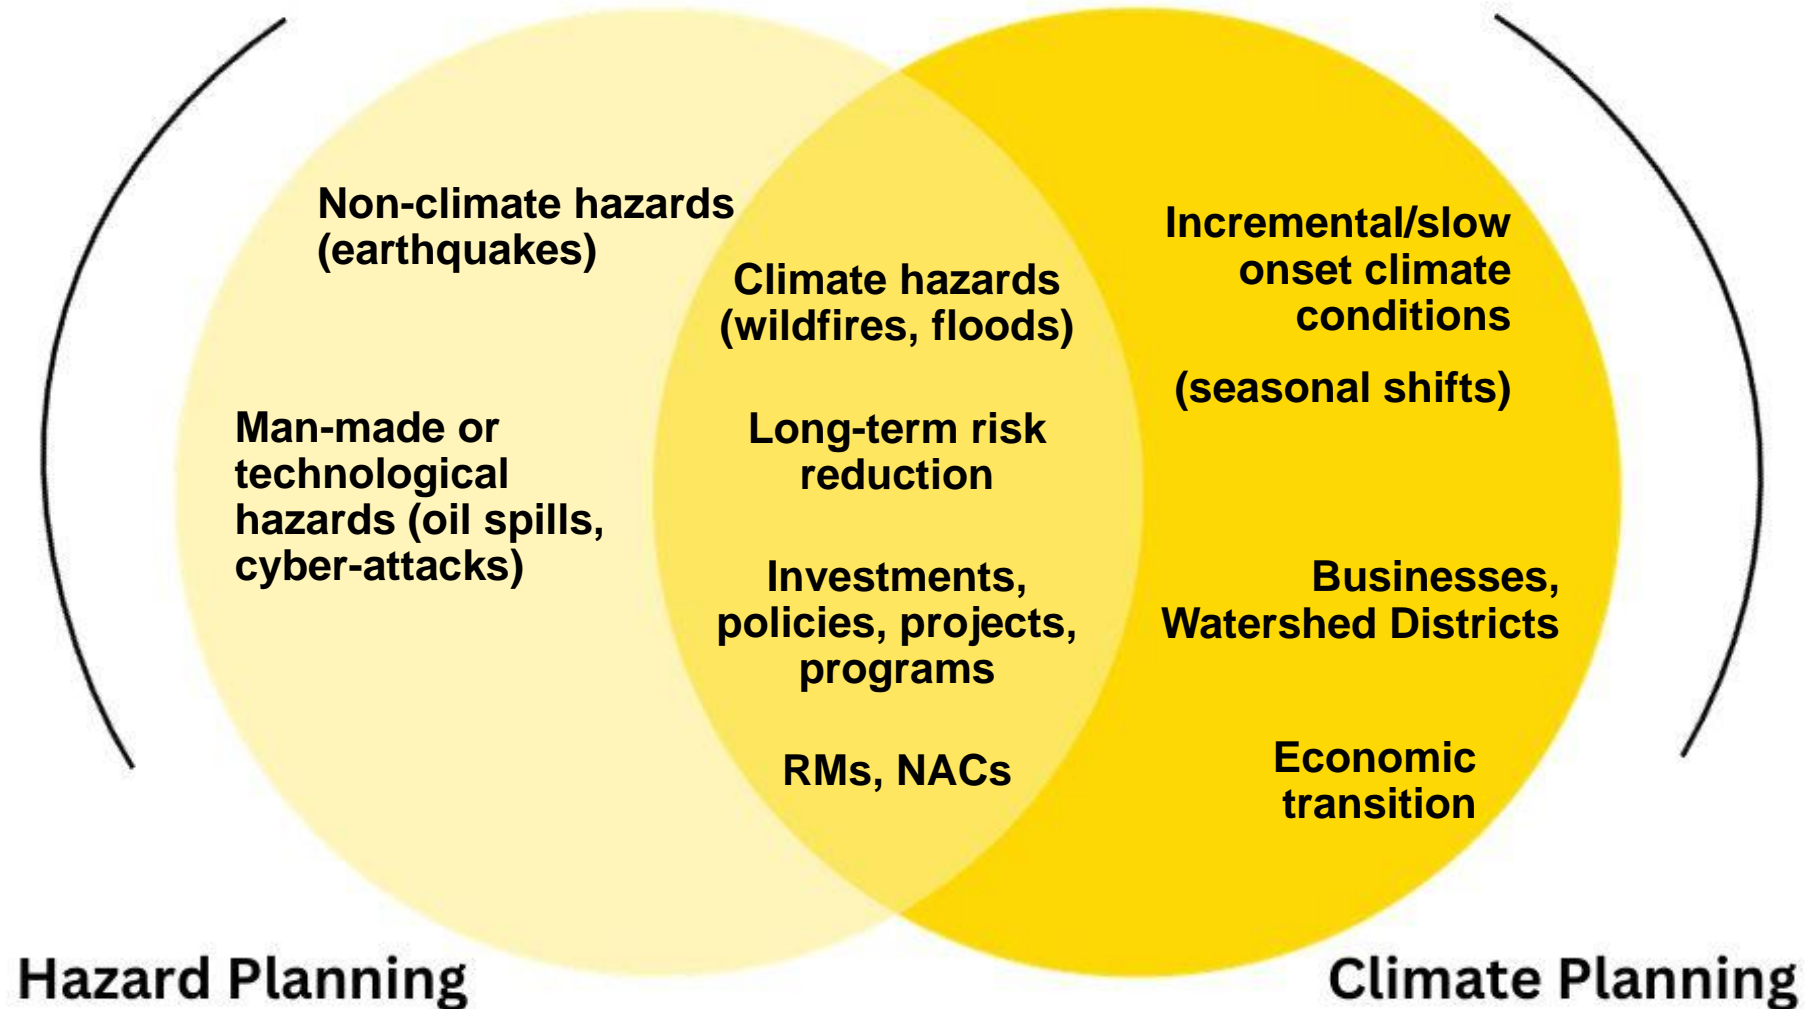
Non-climate hazards (earthquakes)

Man-made or technological hazards (oil spills, cyber-attacks)

Climate hazards (wildfires, floods)

Long-term risk reduction

Investments, policies, projects, programs

RMs, NACs

Incremental/slow onset climate conditions

(seasonal shifts)

Businesses, Watershed Districts

Economic transition

Hazard Planning

Climate Planning